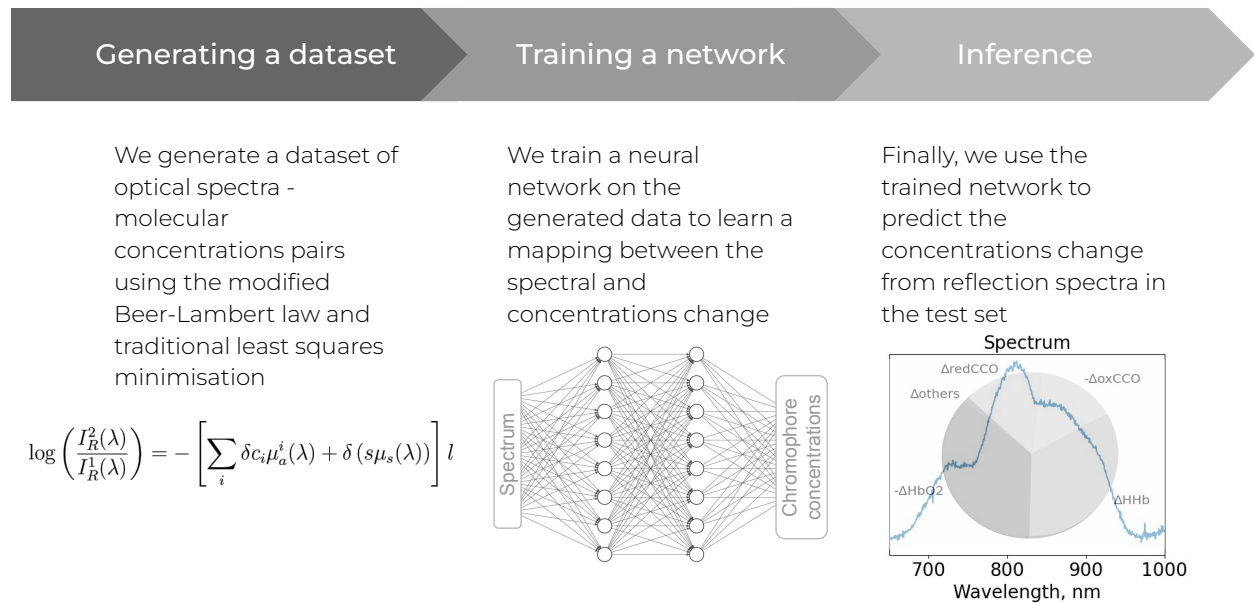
Generating a dataset

Training a network

Inference

We generate a dataset of optical spectra - molecular concentrations pairs using the modified Beer-Lambert law and traditional least squares minimisation

$\log\left(\frac{I_R^2(\lambda)}{I_R^1(\lambda)}\right) = -\left[\sum_i \delta c_i \mu_a^i(\lambda) + \delta\left(s\mu_s(\lambda)\right)\right] l$

We train a neural network on the generated data to learn a mapping between the spectral and concentrations change

Spectrum

Chromophore concentrations

Finally, we use the trained network to predict the concentrations change from reflection spectra in the test set

Spectrum

ΔredCCO

-ΔoxCCO

Δothers

-ΔHbO2

ΔHHb

700

800

900

1000

Wavelength, nm